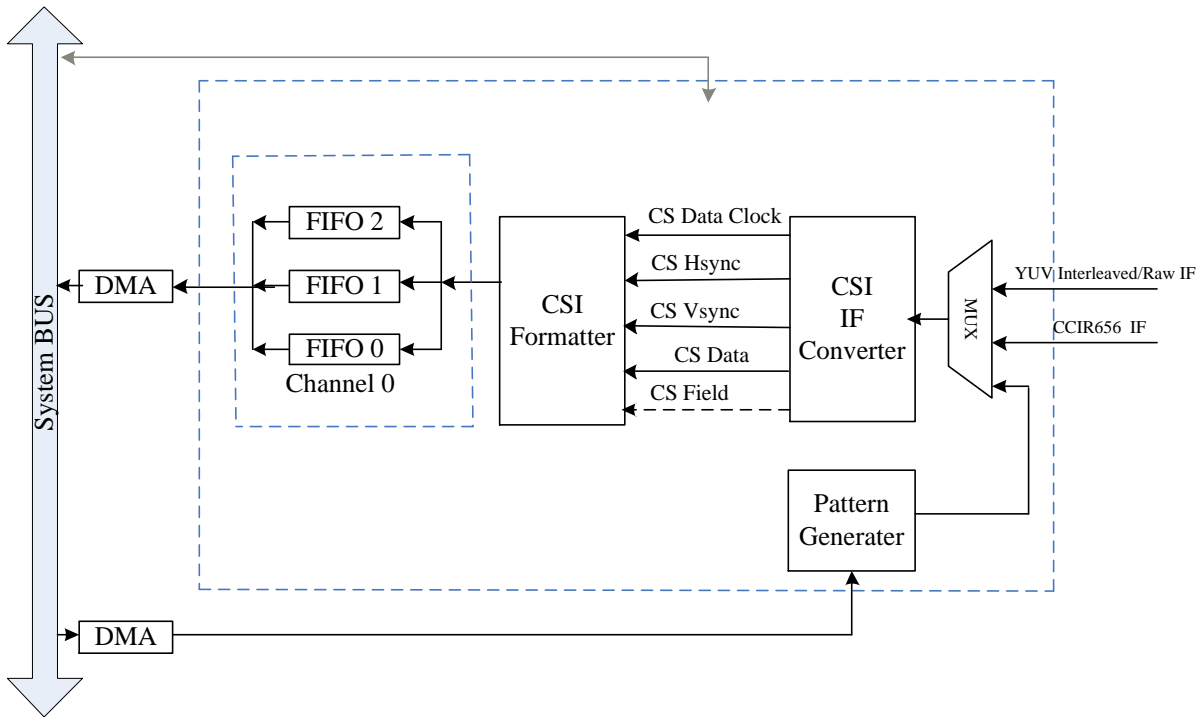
System BUS

DMA

FIFO 2

FIFO 1

FIFO 0

Channel 0

CSI Formatter

CS Data Clock

CS Hsync

CS Vsync

CS Data

CS Field

CSI IF Converter

MUX

YUV Interleaved/Raw IF

CCIR656 IF

Pattern Generater

DMA